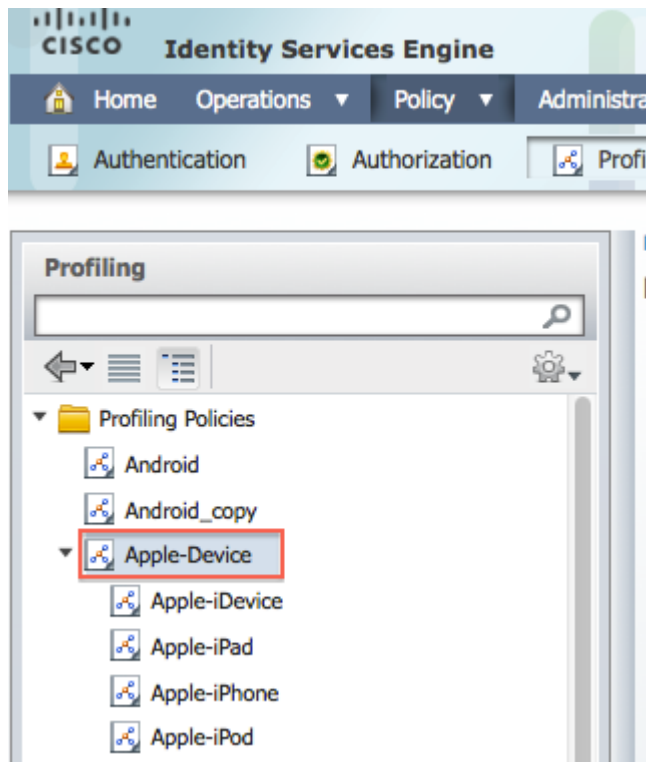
cisco Identity Services Engine

Home Operations ▼ Policy ▼ Administra

Authentication Authorization Profi

Profiling

Profiling Policies

Android

Android_copy

Apple-Device

Apple-iDevice

Apple-iPad

Apple-iPhone

Apple-iPod